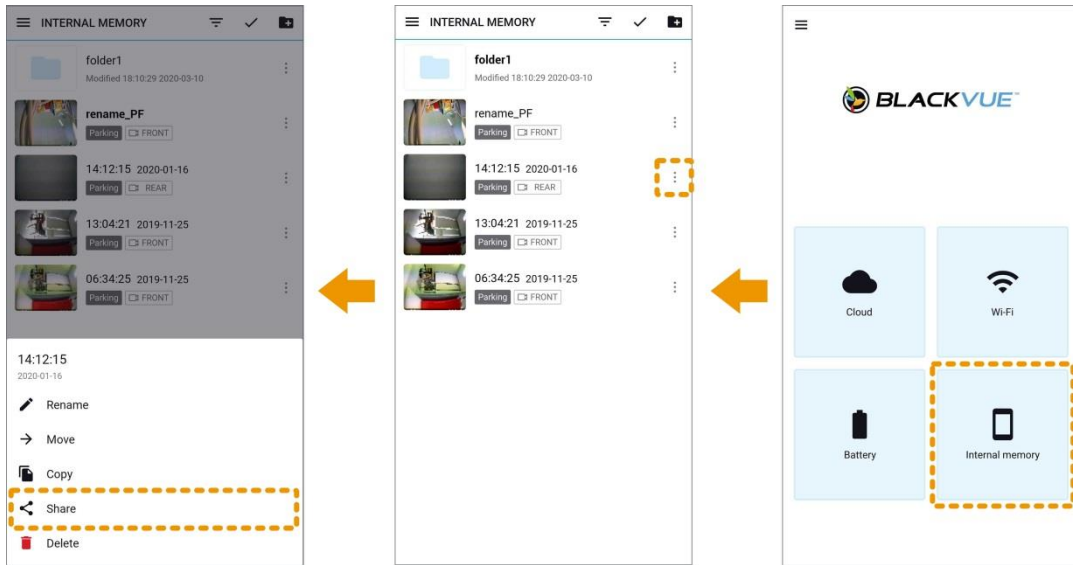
INTERNAL MEMORY

folder1
Modified 18:10:29 2020-03-10

rename_PF
Parking FRONT

14:12:15 2020-01-16
Parking REAR

13:04:21 2019-11-25
Parking FRONT

06:34:25 2019-11-25
Parking FRONT

14:12:15
2020-01-16

Rename

Move

Copy

Share

Delete

INTERNAL MEMORY

folder1
Modified 18:10:29 2020-03-10

rename_PF
Parking FRONT

14:12:15 2020-01-16
Parking REAR

13:04:21 2019-11-25
Parking FRONT

06:34:25 2019-11-25
Parking FRONT

BLACKVUE

Cloud

Wi-Fi

Battery

Internal memory